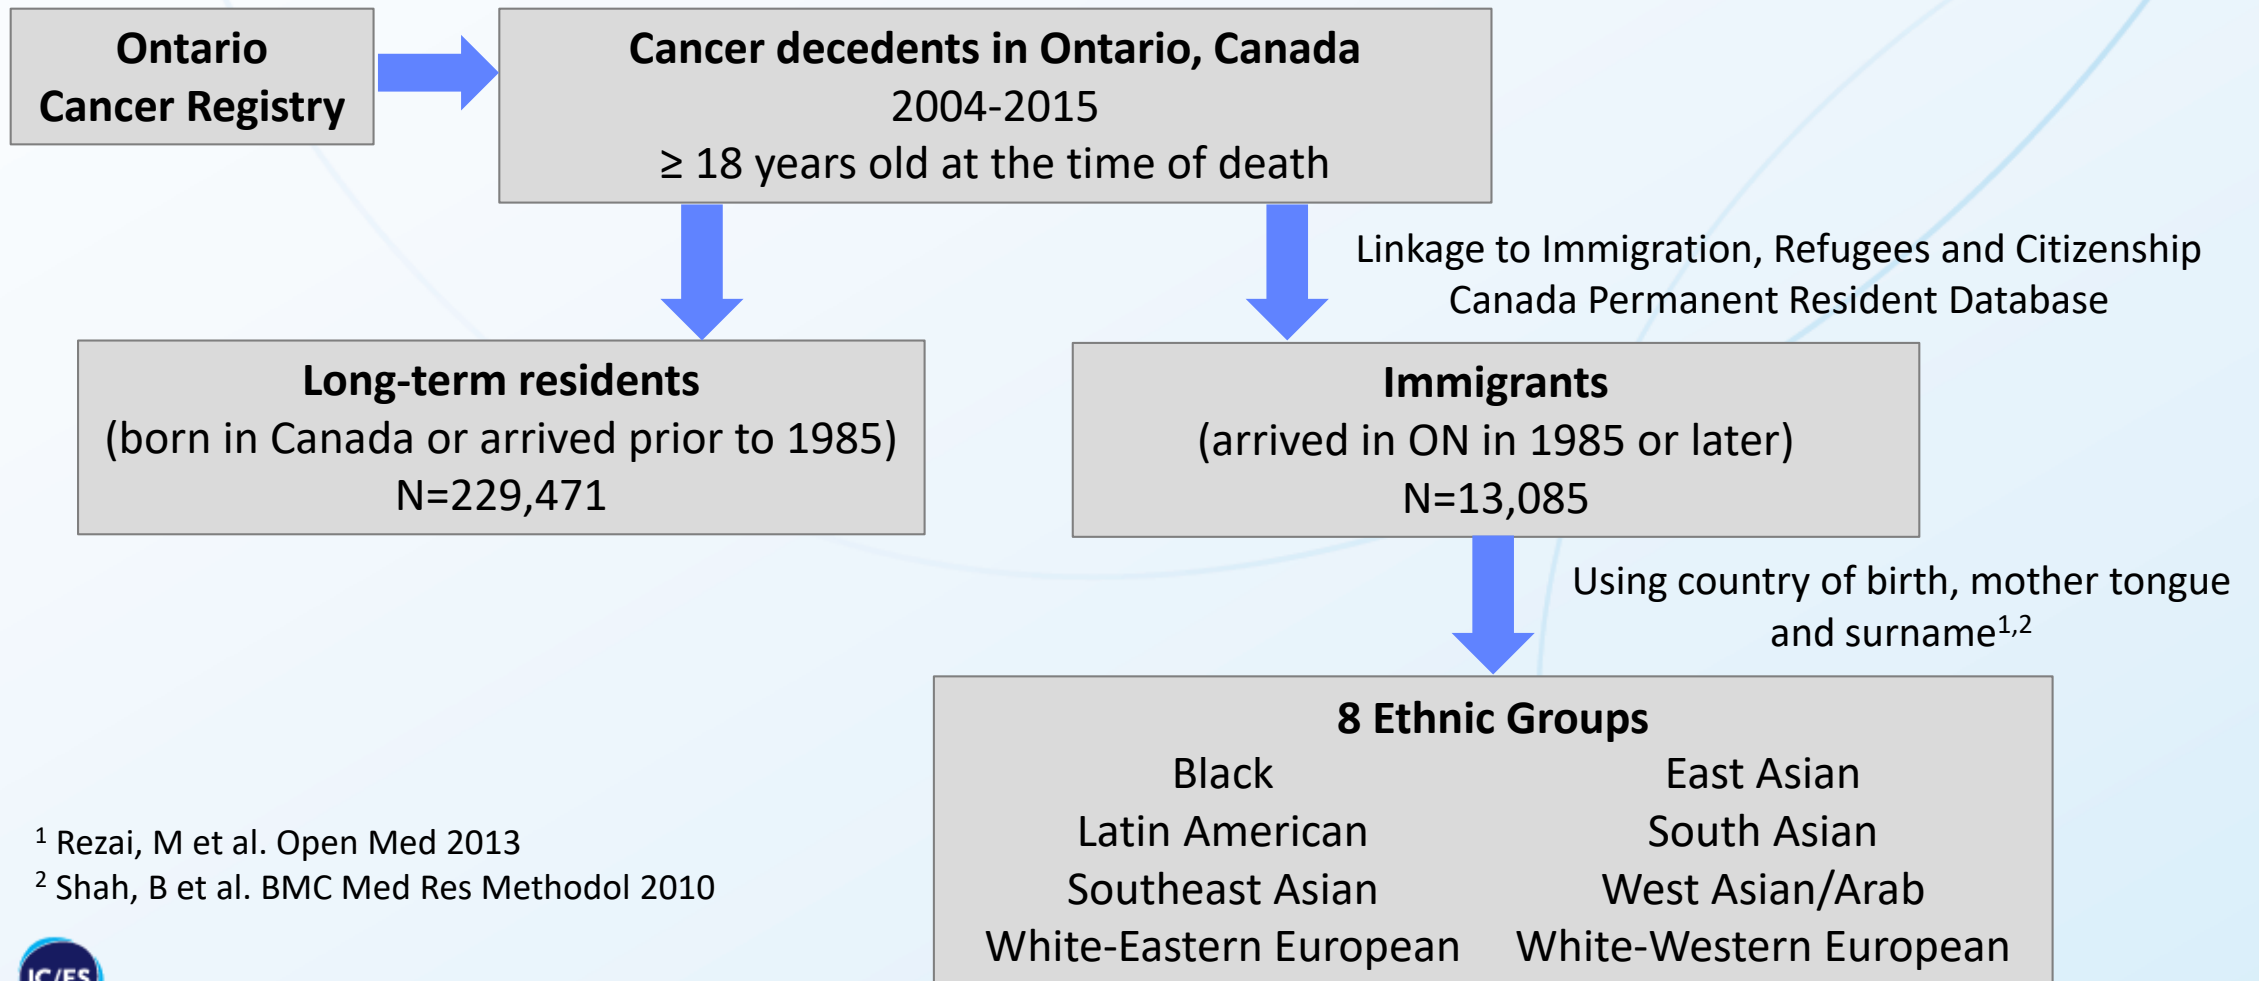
Ontario Cancer Registry

Cancer decedents in Ontario, Canada
2004-2015
≥ 18 years old at the time of death

Linkage to Immigration, Refugees and Citizenship Canada Permanent Resident Database

Long-term residents
(born in Canada or arrived prior to 1985)
N=229,471

Immigrants
(arrived in ON in 1985 or later)
N=13,085

Using country of birth, mother tongue and surname$^{1,2}$

8 Ethnic Groups

| Black | East Asian |
|---|---|
| Latin American | South Asian |
| Southeast Asian | West Asian/Arab |
| White-Eastern European | White-Western European |

$^1$ Rezai, M et al. Open Med 2013
$^2$ Shah, B et al. BMC Med Res Methodol 2010

IC/ES